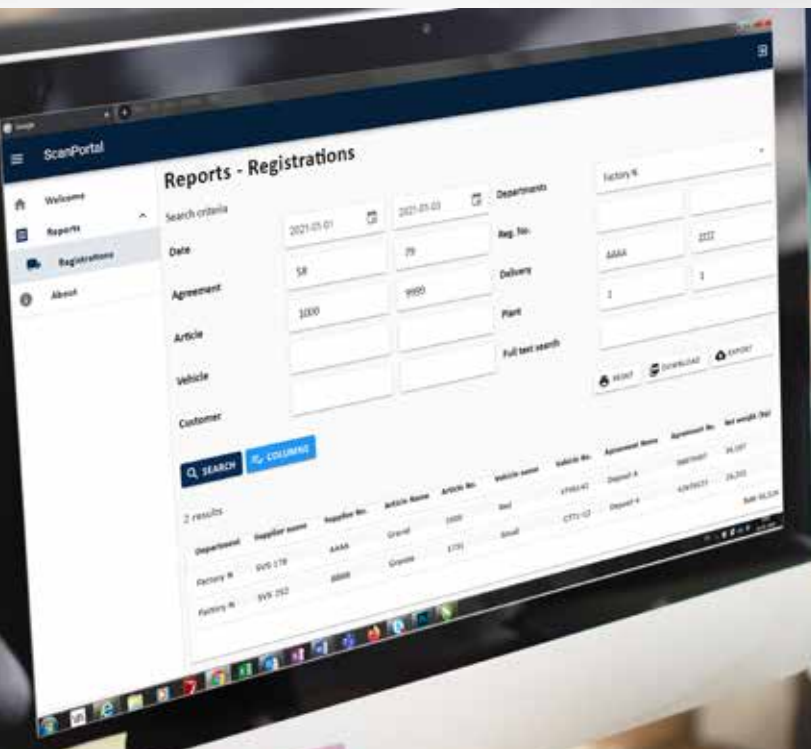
ScanPortal

Welcome
Reports
Registrations
About

Reports - Registrations

Search criteria

Date
2021-03-01
2021-03-03

Agreement
58
79

Article
1000
9999

Vehicle

Customer

Departments
Factory N

Reg. No.
AAAA
ZZZ

Delivery
1
1

Plant

Full text search

PRINT
DOWNLOAD
EXPORT

SEARCH
COLUMNS

2 results

| Department | Supplier name | Supplier No. | Article Name | Article No. | Vehicle name | Vehicle No. | Agreement Name | Agreement No. | Net weight (kg) |
|---|---|---|---|---|---|---|---|---|---|
| Factory N | SVS 178 | AAAA | Gravel | 1000 | Red | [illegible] | Deposit A | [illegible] | 26,197 |
| Factory N | SVS 292 | BBBB | Granite | 1770 | Small | CTT1-12 | Deposit Y | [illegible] | 26,255 |

Sum: 52,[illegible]